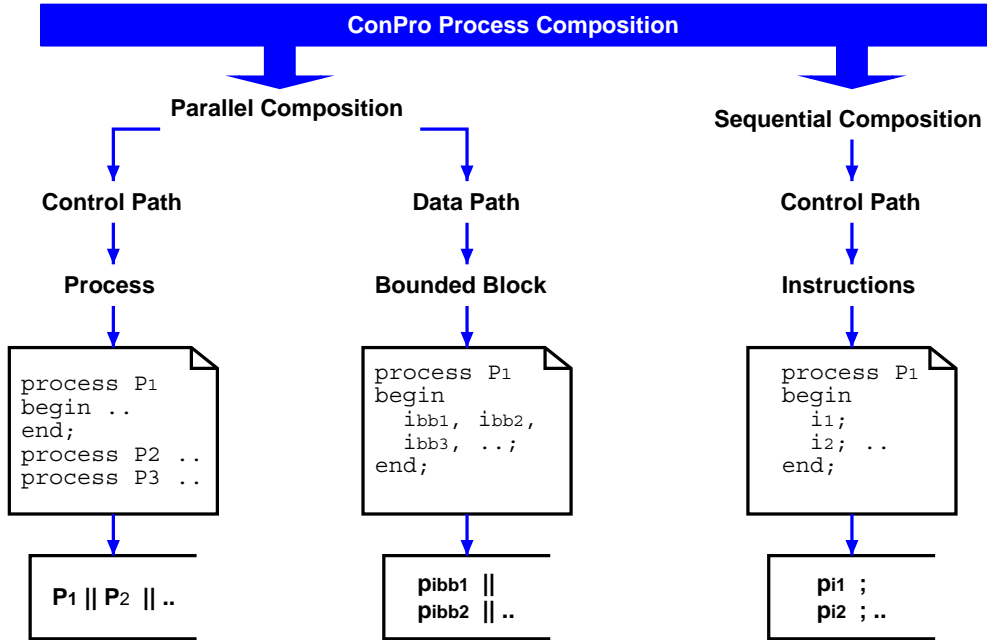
ConPro Process Composition

Parallel Composition

Sequential Composition

Control Path

Process

process $P_1$
begin ..
end;
process P2 ..
process P3 ..

$P_1$ || $P_2$ || ..

Data Path

Bounded Block

process $P_1$
begin
$i_{bb1}$, $i_{bb2}$,
$i_{bb3}$, ..;
end;

$p_{ibb1}$ ||
$p_{ibb2}$ || ..

Control Path

Instructions

process $P_1$
begin
$i_1$;
$i_2$; ..
end;

$p_{i1}$ ;
$p_{i2}$ ; ..